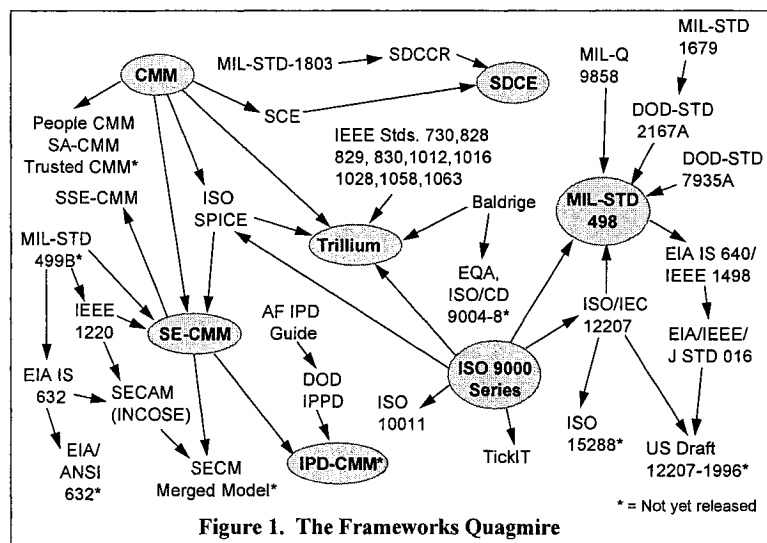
CMM
MIL-STD-1803
SDCCR
SDCE
MIL-STD 1679
MIL-Q 9858
People CMM
SA-CMM
Trusted CMM*
SCE
DOD-STD 2167A
IEEE Stds. 730,828 829, 830,1012,1016 1028,1058,1063
DOD-STD 7935A
SSE-CMM
ISO SPICE
Baldrige
MIL-STD 498
MIL-STD 499B*
Trillium
IEEE 1220
SE-CMM
EIA IS 640/ IEEE 1498
EQA, ISO/CD 9004-8*
AF IPD Guide
ISO/IEC 12207
EIA IS 632
SECAM (INCOSE)
DOD IPPD
EIA/IEEE/ J STD 016
ISO 9000 Series
ISO 10011
EIA/ ANSI 632*
SECM Merged Model*
IPD-CMM*
TickIT
ISO 15288*
US Draft 12207-1996*
* = Not yet released

Figure 1. The Frameworks Quagmire